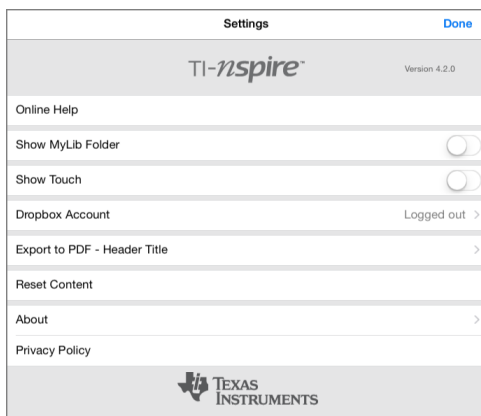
Settings

Done

TI-nspire™

Version 4.2.0

Online Help

Show MyLib Folder

Show Touch

Dropbox Account

Logged out

Export to PDF - Header Title

Reset Content

About

Privacy Policy

Texas Instruments